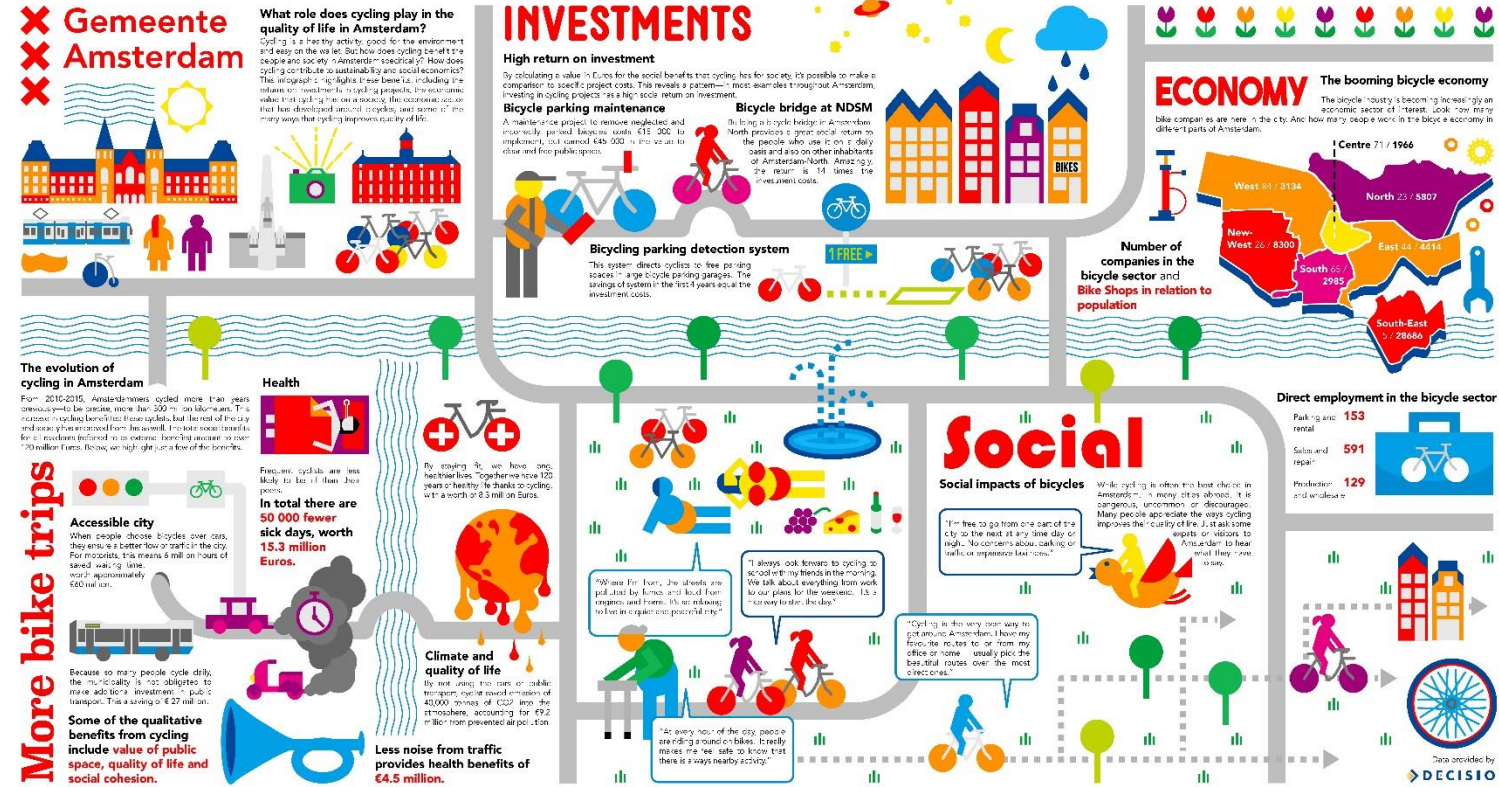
Gemeente Amsterdam

What role does cycling play in the quality of life in Amsterdam?
Cycling is a healthy activity, good for the environment and easy on the wallet. But how does cycling benefit the people and society in Amsterdam specifically? How does cycling contribute to sustainability and social economics? This infographic highlights these benefits, including the returns on investment in cycling projects, the economic value that cycling has on a society, the economic sector that has developed around bicycles, and some of the many ways that cycling improves quality of life.

INVESTMENTS

High return on investment
By calculating a value in Euros for the social benefits that cycling has for society, it's possible to make a comparison to specific project costs. This reveals a pattern — most examples throughout Amsterdam, investing in cycling projects has a high social return on investment.

Bicycle parking maintenance
A maintenance project to remove neglected and incorrectly parked bicycles costs €15 000 to implement, but earned €45 000 in the value to clear and free public space.

Bicycle bridge at NDSM
Building a bicycle bridge in Amsterdam North provides a great social return to the people who use it on a daily basis and also on other inhabitants of Amsterdam-North. Amazingly, the return is 14 times the investment costs.

BIKES

Bicycling parking detection system
This system directs cyclists to free parking spaces in large bicycle parking garages. The savings of system in the first 4 years equal the investment costs.

1 FREE

ECONOMY
The booming bicycle economy
The bicycle industry is becoming increasingly an economic sector of interest. Look how many bike companies are here in the city. And how many people work in the bicycle economy in different parts of Amsterdam.

Centre 71 / 1966
West 84 / 3134
North 23 / 5807
New-West 26 / 8300
East 44 / 4414
South 65 / 2985
South-East 5 / 28686

Number of companies in the bicycle sector and Bike Shops in relation to population

Direct employment in the bicycle sector
Parking and rental 153
Sales and repair 591
Production and wholesale 129

The evolution of cycling in Amsterdam
From 2010-2015, Amsterdammers cycled more than years previously—to be precise, more than 500 million kilometers. This increase in cycling benefits not these cyclists, but the rest of the city and society as a whole. The total social benefits for all residents (referred to as external benefits) amount to over 120 million Euros. Below, we highlight just a few of the benefits.

Health
Frequent cyclists are less likely to be ill than their peers.
In total there are 50 000 fewer sick days, worth 15.3 million Euros.

By staying fit, we have long, healthier lives. Together we have 120 years of healthy life thanks to cycling, with a worth of 8.5 million Euros.

More bike trips

Accessible city
When people choose bicycles over cars, they ensure a better flow of traffic in the city. For motorists, this means 6 million hours of saved waiting time, worth approximately €60 million.

Because so many people cycle daily, the municipality is not obligated to make additional investment in public transport. This a saving of € 27 million.

Some of the qualitative benefits from cycling include value of public space, quality of life and social cohesion.

Climate and quality of life
By not using the cars or public transport, cyclist saved emission of 40,000 tonnes of CO2 into the atmosphere, accounting for €9.2 million from prevented air pollution.

Less noise from traffic provides health benefits of €4.5 million.

Social
Social impacts of bicycles
While cycling is often the best choice in Amsterdam, in many cities abroad, it is dangerous, uncommon or discouraged. Many people appreciate the ways cycling improves their quality of life. Just ask some experts or visitors to Amsterdam to hear what they have to say.

"I'm free to go from one part of the city to the next at any time day or night. No concerns about parking or traffic or expensive taxi rides."

"Where I'm from, the streets are polluted by fumes and loud from engines and horns. It's so relaxing to live in a quiet and peaceful city."

"I always look forward to cycling to school with my friends in the morning. We talk about everything from work to our plans for the weekend. It's a nice way to start the day."

"Cycling is the very best way to get around Amsterdam. I have my favourite routes to or from my office or home. I usually pick the beautiful routes over the most direct ones."

"At every hour of the day, people are riding around on bikes. It really makes me feel safe to know that there is always nearby activity."

Data provided by
DECISIO